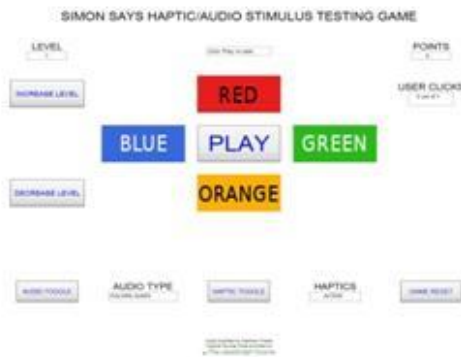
SIMON SAYS HAPTIC/AUDIO STIMULUS TESTING GAME

LEVEL
1

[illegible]

POINTS
0

INCREASE LEVEL

RED

USER CLICKS
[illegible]

BLUE

PLAY

GREEN

DECREASE LEVEL

ORANGE

AUDIO TOGGLE

AUDIO TYPE
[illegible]

HAPTIC TOGGLE

HAPTICS
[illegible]

GAME RESET

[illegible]